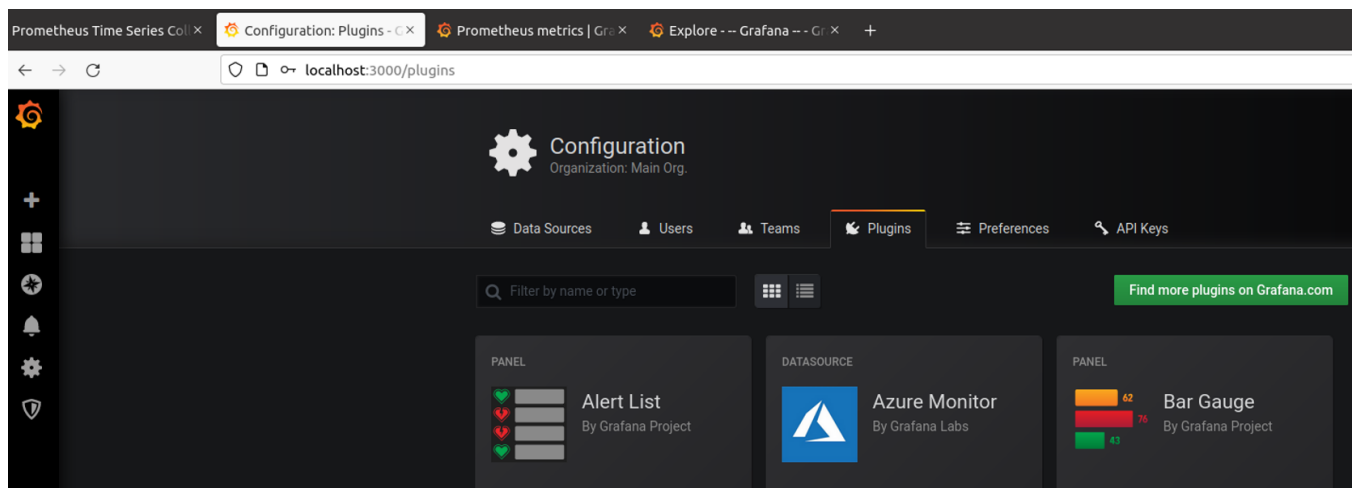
Prometheus Time Series Coll ×
Configuration: Plugins - G ×
Prometheus metrics | Gra ×
Explore - -- Grafana -- - Gr ×
+

localhost:3000/plugins

Configuration
Organization: Main Org.

Data Sources
Users
Teams
Plugins
Preferences
API Keys

Filter by name or type

Find more plugins on Grafana.com

PANEL
Alert List
By Grafana Project

DATASOURCE
Azure Monitor
By Grafana Labs

PANEL
62
76
43
Bar Gauge
By Grafana Project